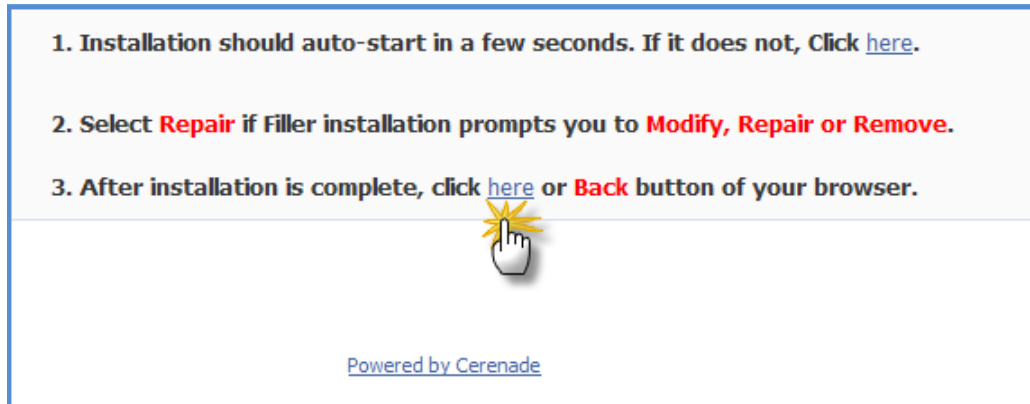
1. Installation should auto-start in a few seconds. If it does not, Click here.

2. Select Repair if Filler installation prompts you to Modify, Repair or Remove.

3. After installation is complete, click here or Back button of your browser.

Powered by Cerenade